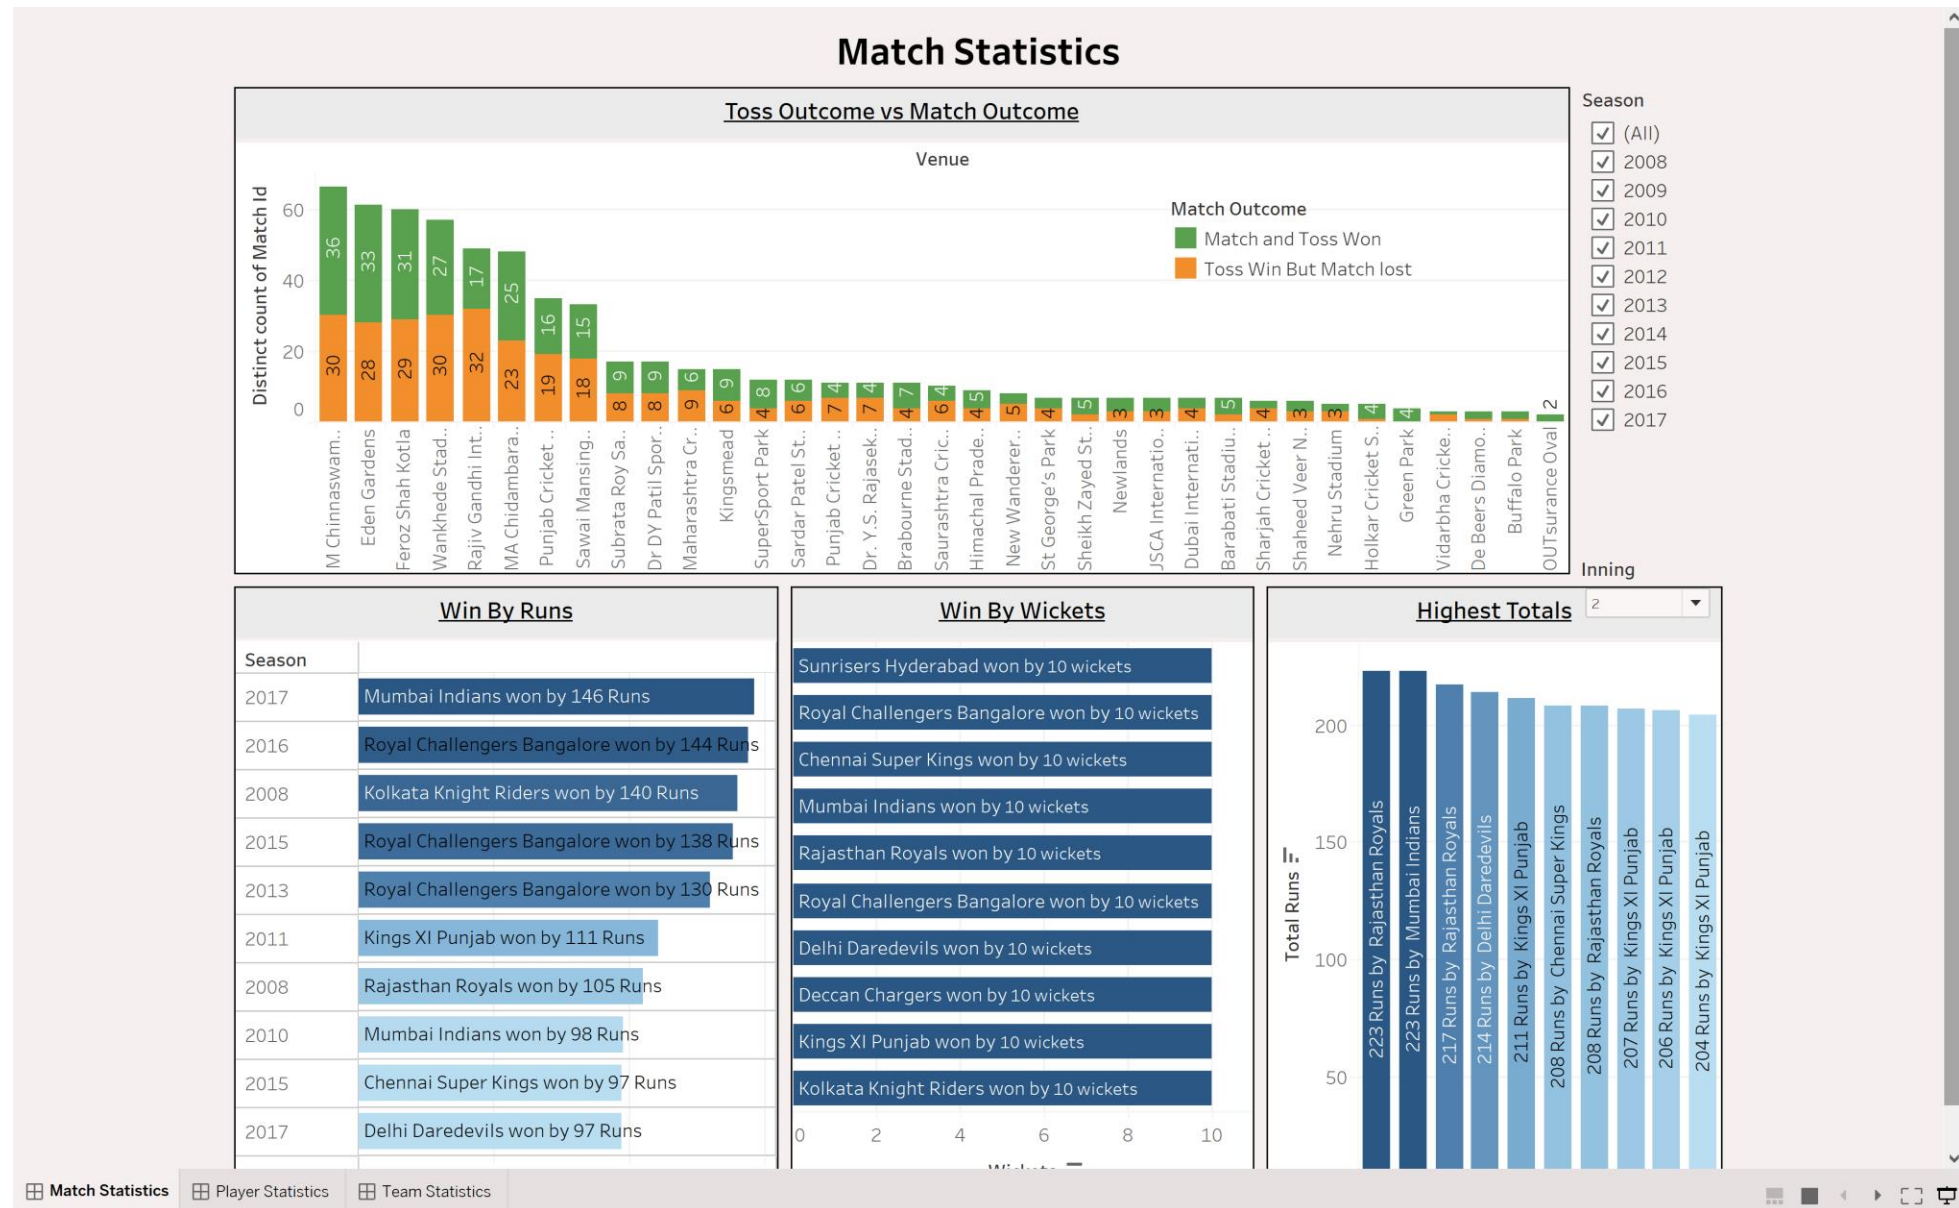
Match Statistics

Toss Outcome vs Match Outcome

Venue

Distinct count of Match Id

60
40
20
0

Match Outcome
Match and Toss Won
Toss Win But Match lost

36 30
33 28
31 29
27 30
17 32
25 23
16 19
15 18
9 8
9 8
6 9
9 6
8 4
6 6
4 7
4 7
7 4
4 6
4 5
5
4
5
3
3
4
5
4
3
3
4
4
2

M Chinnaswam..
Eden Gardens
Feroz Shah Kotla
Wankhede Stad..
Rajiv Gandhi Int..
MA Chidambara..
Punjab Cricket ..
Sawai Mansing..
Subrata Roy Sa..
Dr DY Patil Spor..
Maharashtra Cr..
Kingsmead
SuperSport Park
Sardar Patel St..
Punjab Cricket ..
Dr. Y.S. Rajasek..
Brabourne Stad..
Saurashtra Cric..
Himachal Prade..
New Wanderer..
St George's Park
Sheikh Zayed St..
Newlands
JSCA Internatio..
Dubai Internati..
Barabati Stadiu..
Sharjah Cricket ..
Shaheed Veer N..
Nehru Stadium
Holkar Cricket S..
Green Park
Vidarbha Cricke..
De Beers Diamo..
Buffalo Park
OUTsurance Oval

Season
(All)
2008
2009
2010
2011
2012
2013
2014
2015
2016
2017

Inning
2

Win By Runs

| Season | |
|---|---|
| 2017 | Mumbai Indians won by 146 Runs |
| 2016 | Royal Challengers Bangalore won by 144 Runs |
| 2008 | Kolkata Knight Riders won by 140 Runs |
| 2015 | Royal Challengers Bangalore won by 138 Runs |
| 2013 | Royal Challengers Bangalore won by 130 Runs |
| 2011 | Kings XI Punjab won by 111 Runs |
| 2008 | Rajasthan Royals won by 105 Runs |
| 2010 | Mumbai Indians won by 98 Runs |
| 2015 | Chennai Super Kings won by 97 Runs |
| 2017 | Delhi Daredevils won by 97 Runs |

Win By Wickets

Sunrisers Hyderabad won by 10 wickets
Royal Challengers Bangalore won by 10 wickets
Chennai Super Kings won by 10 wickets
Mumbai Indians won by 10 wickets
Rajasthan Royals won by 10 wickets
Royal Challengers Bangalore won by 10 wickets
Delhi Daredevils won by 10 wickets
Deccan Chargers won by 10 wickets
Kings XI Punjab won by 10 wickets
Kolkata Knight Riders won by 10 wickets

0 2 4 6 8 10

Highest Totals

Total Runs

200
150
100
50

223 Runs by Rajasthan Royals
223 Runs by Mumbai Indians
217 Runs by Rajasthan Royals
214 Runs by Delhi Daredevils
211 Runs by Kings XI Punjab
208 Runs by Chennai Super Kings
208 Runs by Rajasthan Royals
207 Runs by Kings XI Punjab
206 Runs by Kings XI Punjab
204 Runs by Kings XI Punjab

Match Statistics
Player Statistics
Team Statistics